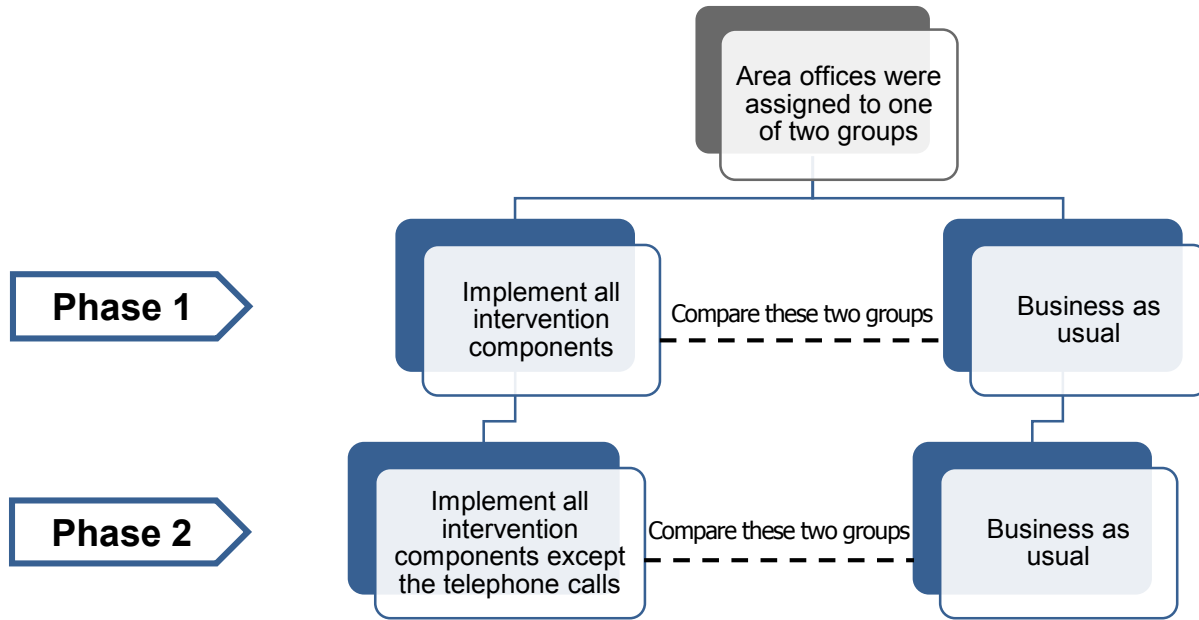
Area offices were assigned to one of two groups

Phase 1

Implement all intervention components

Compare these two groups

Business as usual

Phase 2

Implement all intervention components except the telephone calls

Compare these two groups

Business as usual